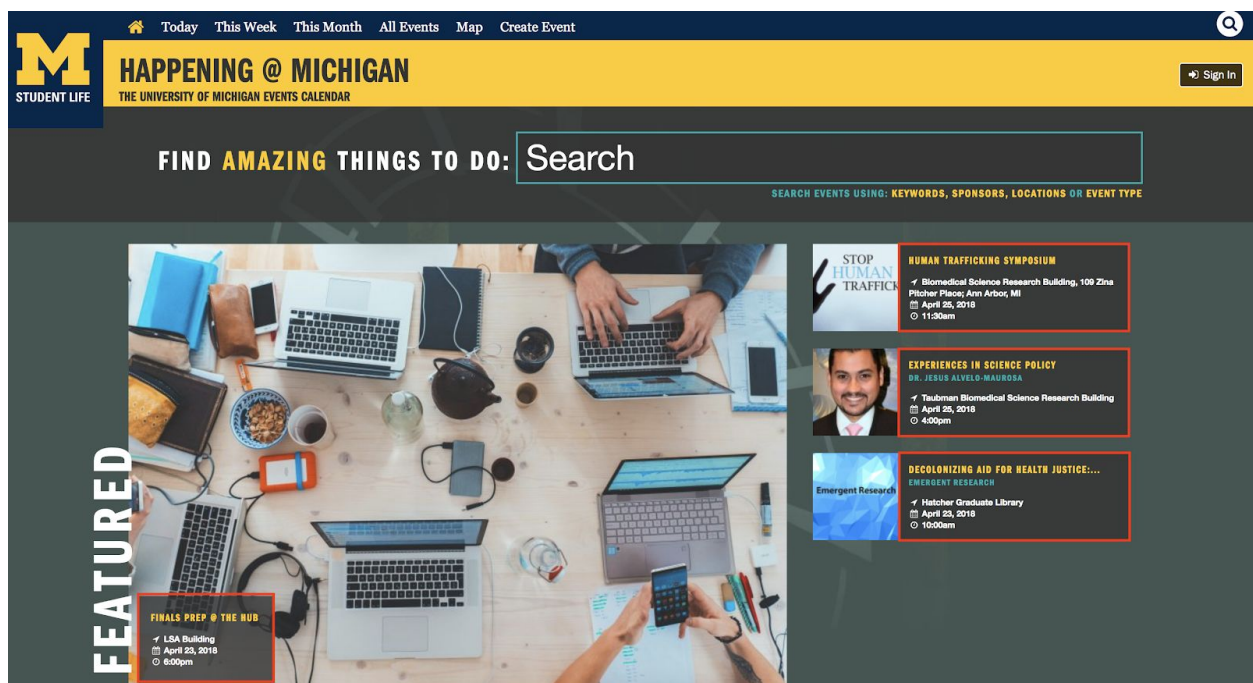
Today This Week This Month All Events Map Create Event

M
STUDENT LIFE

HAPPENING @ MICHIGAN
THE UNIVERSITY OF MICHIGAN EVENTS CALENDAR

Sign In

FIND AMAZING THINGS TO DO: Search

SEARCH EVENTS USING: KEYWORDS, SPONSORS, LOCATIONS OR EVENT TYPE

FEATURED

FINALS PREP @ THE HUB
LSA Building
April 23, 2018
6:00pm

STOP HUMAN TRAFFICK

HUMAN TRAFFICKING SYMPOSIUM
Biomedical Science Research Building, 109 Zina Pitcher Place; Ann Arbor, MI
April 25, 2018
11:30am

EXPERIENCES IN SCIENCE POLICY
DR. JESUS ALVELO-MAUROSA
Taubman Biomedical Science Research Building
April 25, 2018
4:00pm

Emergent Research

DECOLONIZING AID FOR HEALTH JUSTICE:...
EMERGENT RESEARCH
Hatcher Graduate Library
April 23, 2018
10:00am